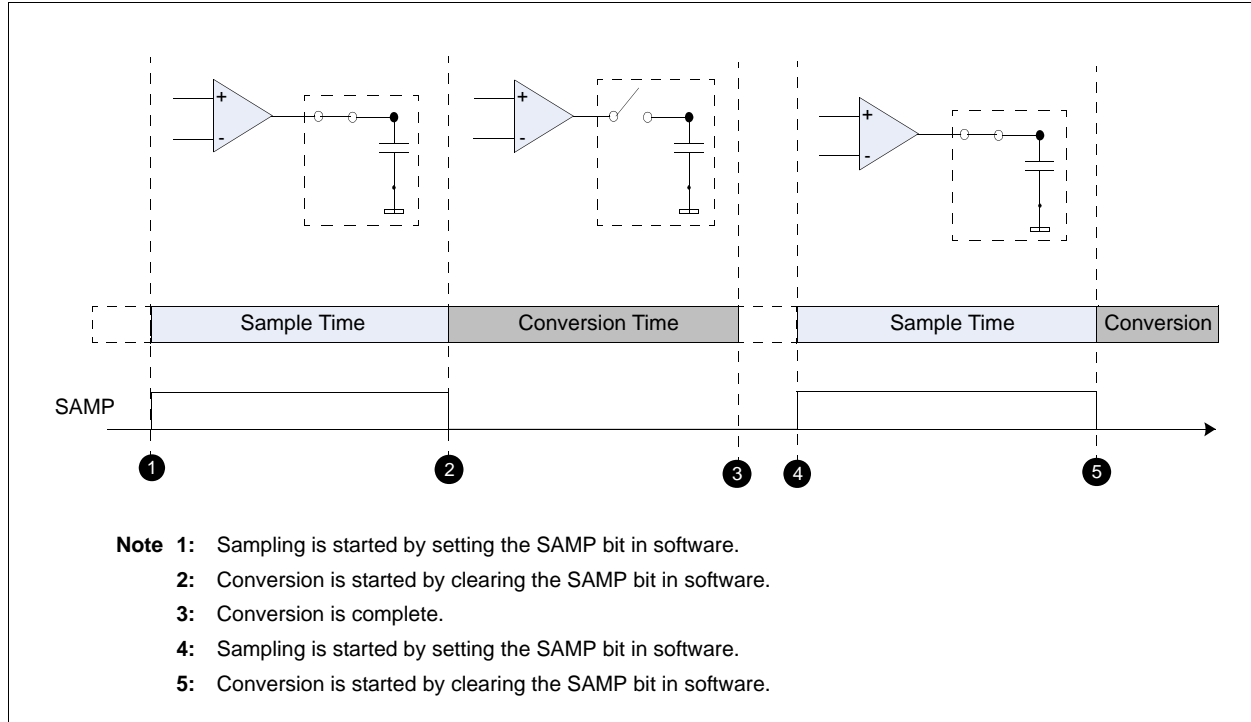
+
-
+
-
+
-

Sample Time | Conversion Time | Sample Time | Conversion

SAMP

1 2 3 4 5

**Note 1:** Sampling is started by setting the SAMP bit in software.
**2:** Conversion is started by clearing the SAMP bit in software.
**3:** Conversion is complete.
**4:** Sampling is started by setting the SAMP bit in software.
**5:** Conversion is started by clearing the SAMP bit in software.